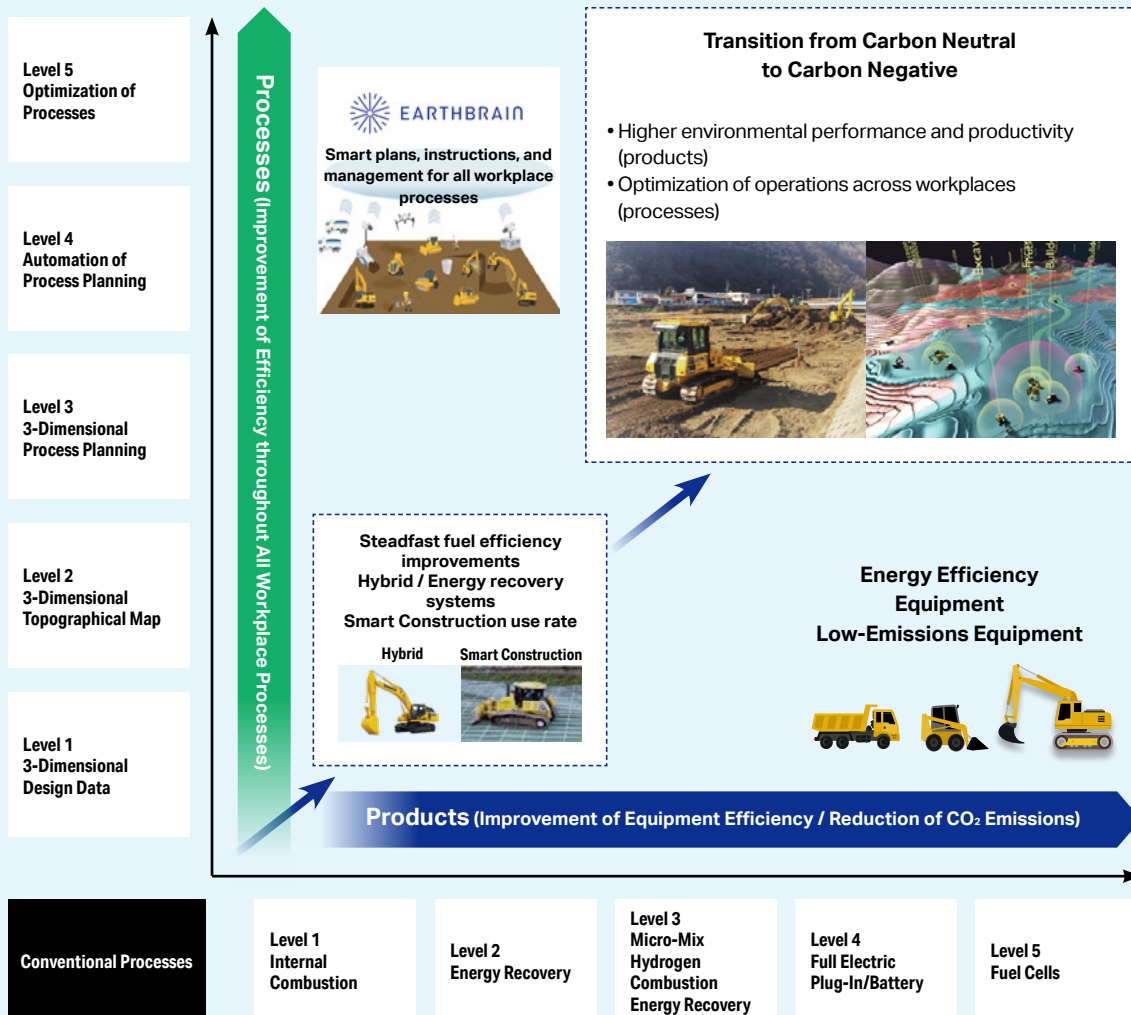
Level 5
Optimization of Processes

Level 4
Automation of Process Planning

Level 3
3-Dimensional Process Planning

Level 2
3-Dimensional Topographical Map

Level 1
3-Dimensional Design Data

Processes (Improvement of Efficiency throughout All Workplace Processes)

EARTHBRAIN

Smart plans, instructions, and management for all workplace processes

Transition from Carbon Neutral to Carbon Negative

• Higher environmental performance and productivity (products)
• Optimization of operations across workplaces (processes)

Steadfast fuel efficiency improvements
Hybrid / Energy recovery systems
Smart Construction use rate

Hybrid

Smart Construction

Energy Efficiency Equipment
Low-Emissions Equipment

Products (Improvement of Equipment Efficiency / Reduction of $CO_2$ Emissions)

Conventional Processes

Level 1
Internal Combustion

Level 2
Energy Recovery

Level 3
Micro-Mix Hydrogen Combustion Energy Recovery

Level 4
Full Electric Plug-In/Battery

Level 5
Fuel Cells